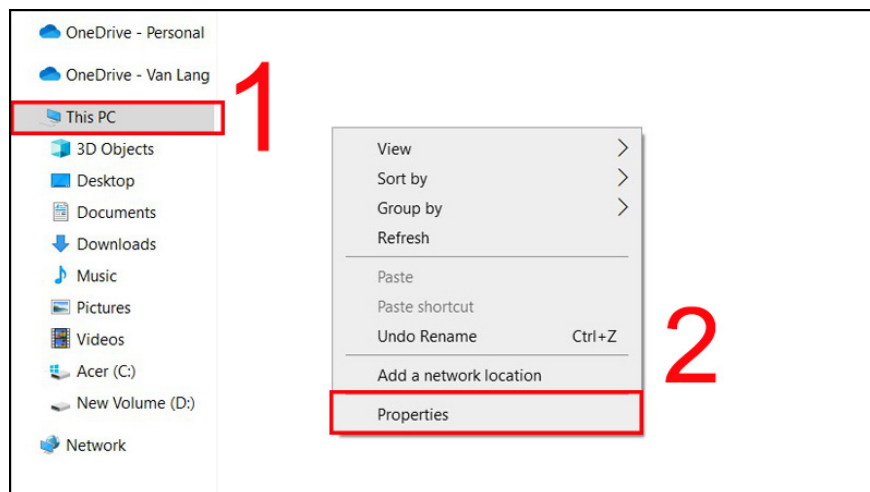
OneDrive - Personal

OneDrive - Van Lang

This PC

1

3D Objects

Desktop

Documents

Downloads

Music

Pictures

Videos

Acer (C:)

New Volume (D:)

Network

View

Sort by

Group by

Refresh

Paste

Paste shortcut

Undo Rename Ctrl+Z

Add a network location

Properties

2